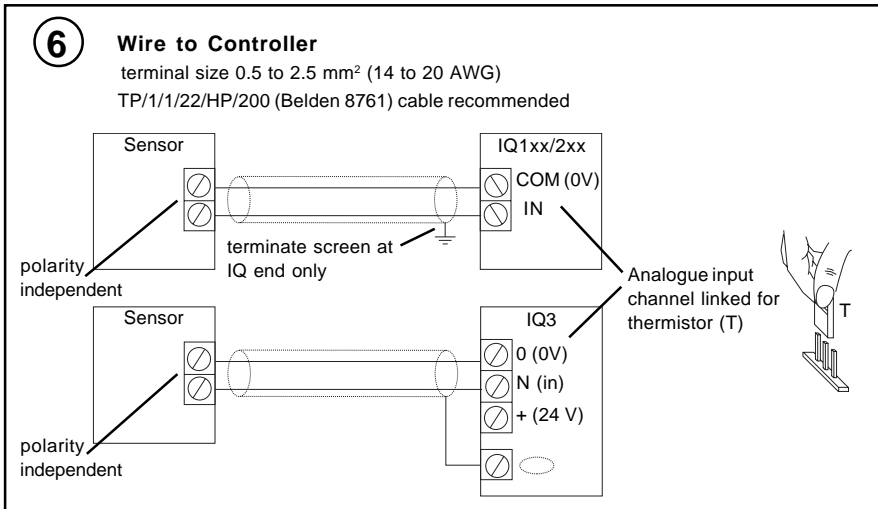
6 Wire to Controller

terminal size 0.5 to 2.5 mm$^2$ (14 to 20 AWG)

TP/1/1/22/HP/200 (Belden 8761) cable recommended

Sensor

IQ1xx/2xx

COM (0V)

IN

terminate screen at IQ end only

polarity independent

Analogue input channel linked for thermistor (T)

T

Sensor

IQ3

0 (0V)

N (in)

+ (24 V)

polarity independent